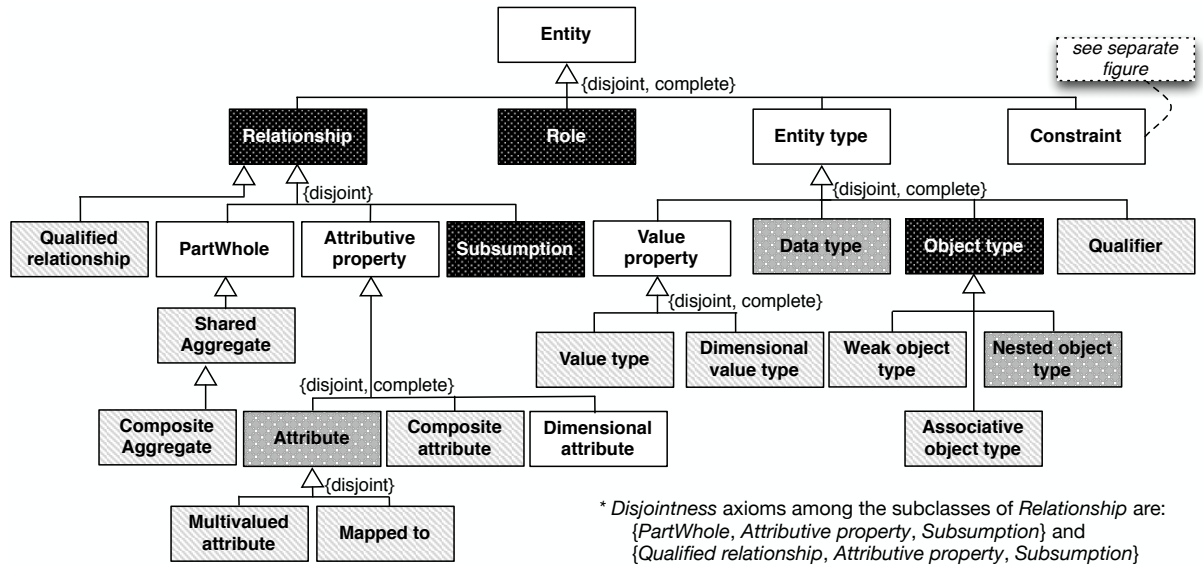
Entity

see separate figure

{disjoint, complete}

Relationship

Role

Entity type

Constraint

{disjoint}

{disjoint, complete}

Qualified relationship

PartWhole

Attributive property

Subsumption

Value property

Data type

Object type

Qualifier

{disjoint, complete}

Shared Aggregate

Value type

Dimensional value type

Weak object type

Nested object type

{disjoint, complete}

Composite Aggregate

Attribute

Composite attribute

Dimensional attribute

Associative object type

{disjoint}

Multivalued attribute

Mapped to

* *Disjointness* axioms among the subclasses of *Relationship* are: {*PartWhole*, *Attributive property*, *Subsumption*} and {*Qualified relationship*, *Attributive property*, *Subsumption*}